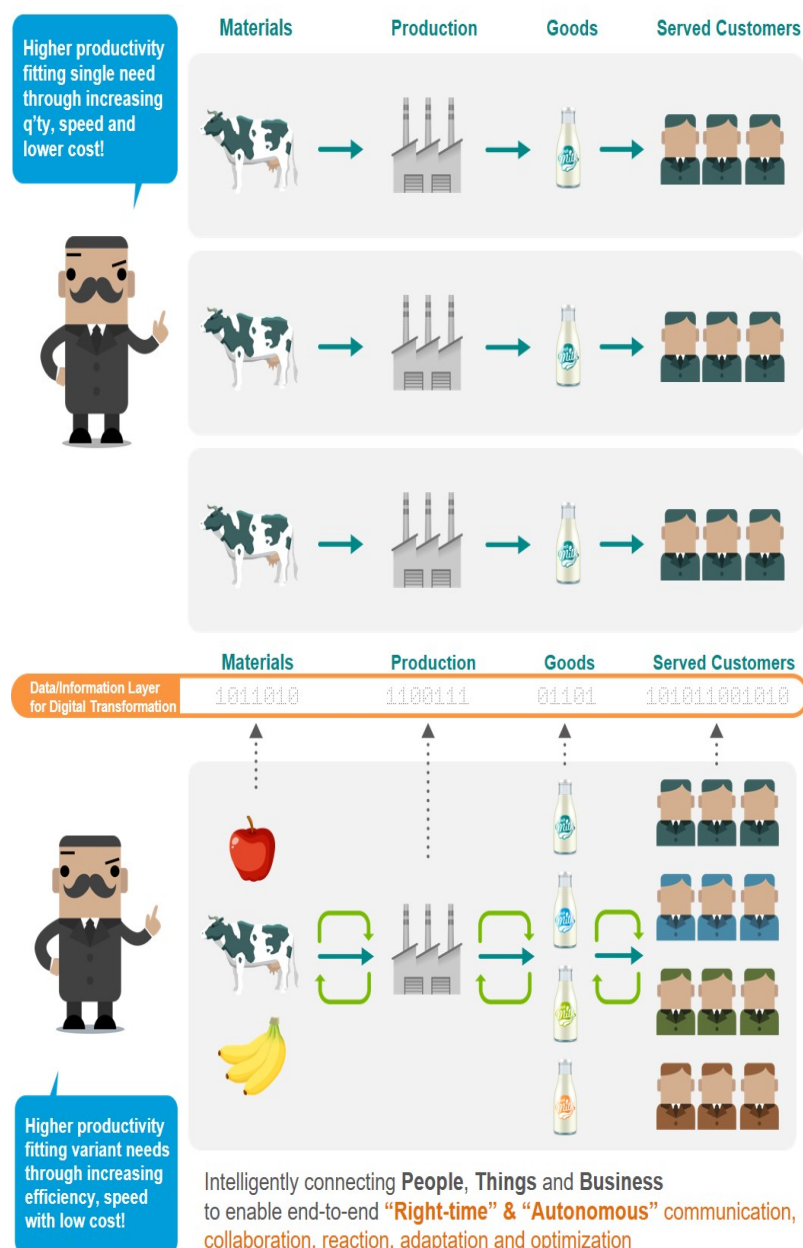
Higher productivity fitting single need through increasing q'ty, speed and lower cost!

Materials

Production

Goods

Served Customers

Materials

Production

Goods

Served Customers

Data/Information Layer for Digital Transformation

1011010

1100111

01101

101011001010

Higher productivity fitting variant needs through increasing efficiency, speed with low cost!

Intelligently connecting **People**, **Things** and **Business** to enable end-to-end **"Right-time" & "Autonomous"** communication, collaboration, reaction, adaptation and optimization